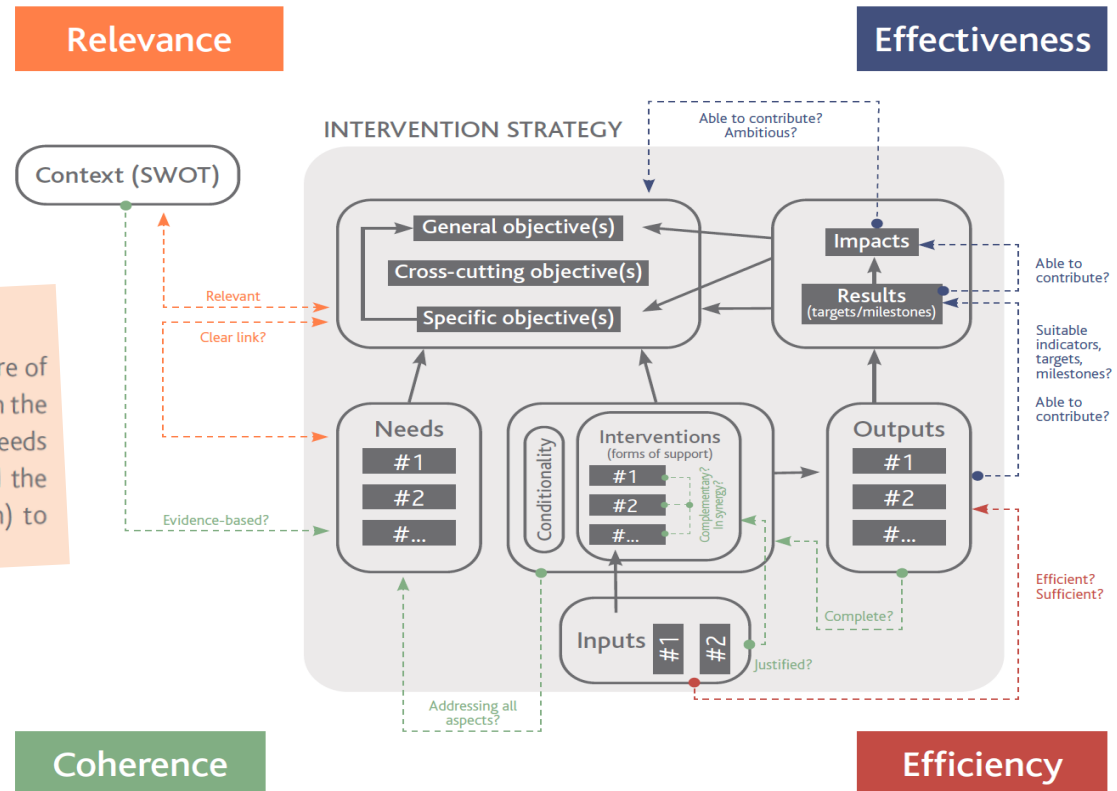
Relevance

Effectiveness

INTERVENTION STRATEGY

Able to contribute?
Ambitious?

Context (SWOT)

General objective(s)

Cross-cutting objective(s)

Specific objective(s)

Impacts

Results
(targets/milestones)

Able to contribute?

Suitable indicators, targets, milestones?

Able to contribute?

Relevant

Clear link?

re of
n the
eeds
the
) to

Needs
#1
#2
#...

Conditionality

Interventions
(forms of support)
#1
#2
#...
Complementary?
In synergy?

Outputs
#1
#2
#...

Evidence-based?

Inputs
#1
#2

Justified?

Complete?

Efficient?
Sufficient?

Addressing all aspects?

Coherence

Efficiency